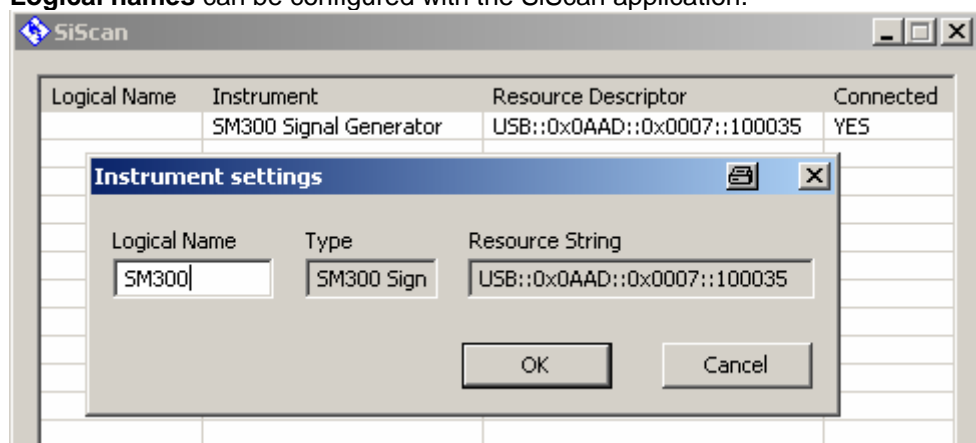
Logical names can be configured with the SiScan application.

SiScan

| Logical Name | Instrument | Resource Descriptor | Connected |
|---|---|---|---|
| | SM300 Signal Generator | USB::0x0AAD::0x0007::100035 | YES |

Instrument settings

Logical Name
SM300

Type
SM300 Sign

Resource String
USB::0x0AAD::0x0007::100035

OK

Cancel